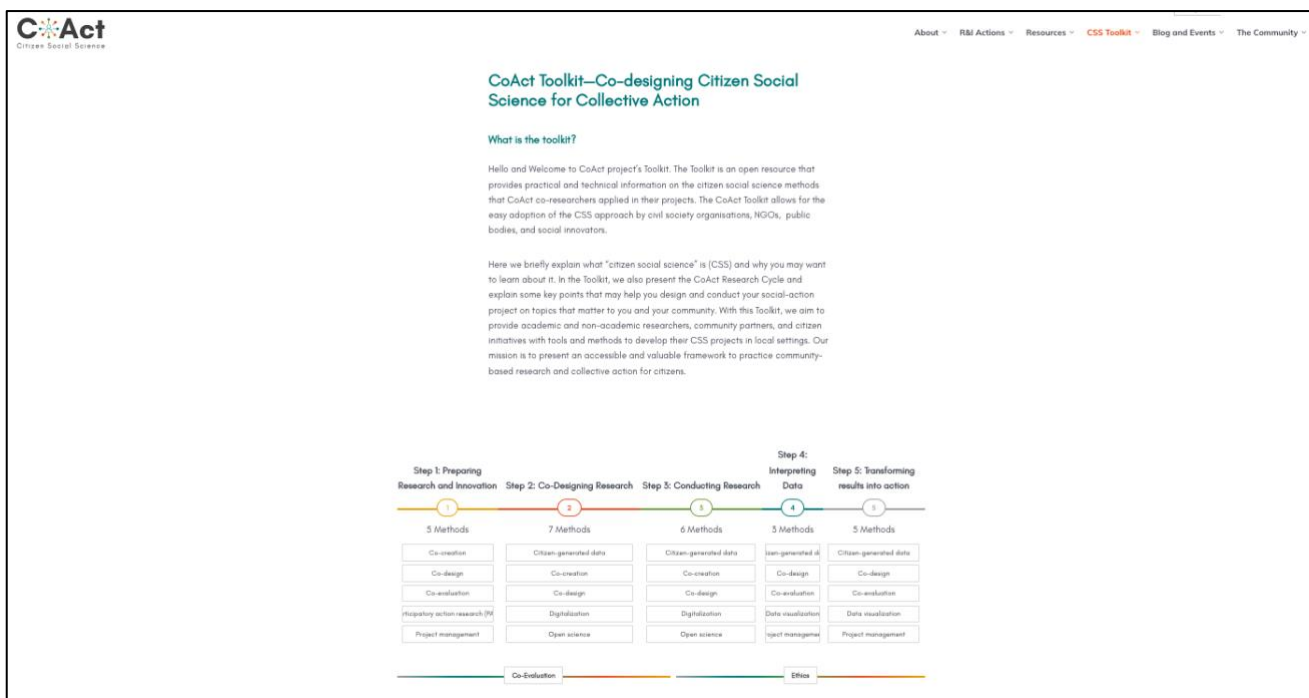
CoAct
Citizen Social Science

About R&I Actions Resources CSS Toolkit Blog and Events The Community

CoAct Toolkit—Co-designing Citizen Social Science for Collective Action

What is the toolkit?

Hello and Welcome to CoAct project's Toolkit. The Toolkit is an open resource that provides practical and technical information on the citizen social science methods that CoAct co-researchers applied in their projects. The CoAct Toolkit allows for the easy adoption of the CSS approach by civil society organisations, NGOs, public bodies, and social innovators.

Here we briefly explain what "citizen social science" is (CSS) and why you may want to learn about it. In the Toolkit, we also present the CoAct Research Cycle and explain some key points that may help you design and conduct your social-action project on topics that matter to you and your community. With this Toolkit, we aim to provide academic and non-academic researchers, community partners, and citizen initiatives with tools and methods to develop their CSS projects in local settings. Our mission is to present an accessible and valuable framework to practice community-based research and collective action for citizens.

| Step 1: Preparing Research and Innovation | Step 2: Co-Designing Research | Step 3: Conducting Research | Step 4: Interpreting Data | Step 5: Transforming results into action |
|---|---|---|---|---|
| 1 | 2 | 3 | 4 | 5 |
| 5 Methods | 7 Methods | 6 Methods | 5 Methods | 5 Methods |
| Co-creation | Citizen-generated data | Citizen-generated data | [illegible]izen-generated d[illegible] | Citizen-generated data |
| Co-design | Co-creation | Co-creation | Co-design | Co-design |
| Co-evaluation | Co-design | Co-design | Co-evaluation | Co-evaluation |
| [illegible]rticipatory action research (PA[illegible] | Digitalization | Digitalization | Data visualization | Data visualization |
| Project management | Open science | Open science | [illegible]oject managemen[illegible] | Project management |

Co-Evaluation

Ethics